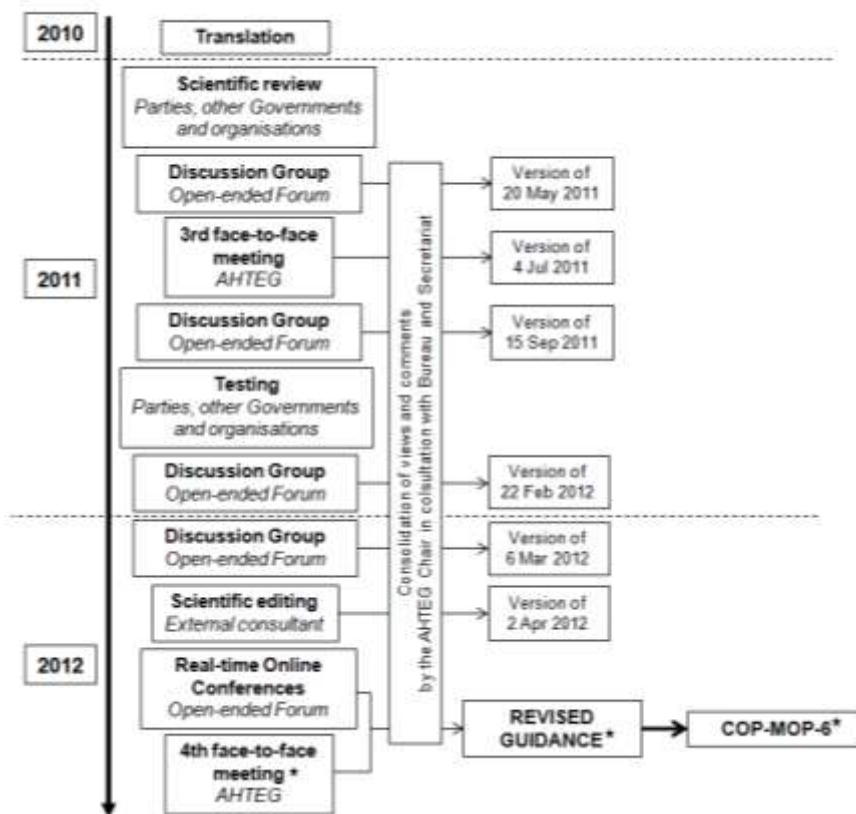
2010

Translation

Scientific review
Parties, other Governments and organisations

Discussion Group
Open-ended Forum

3rd face-to-face meeting
AHTEG

2011

Discussion Group
Open-ended Forum

Testing
Parties, other Governments and organisations

Discussion Group
Open-ended Forum

Discussion Group
Open-ended Forum

Scientific editing
External consultant

2012

Real-time Online Conferences
Open-ended Forum

4th face-to-face meeting *
AHTEG

Consolidation of views and comments by the AHTEG Chair in colsultation with Bureau and Secretariat

Version of 20 May 2011

Version of 4 Jul 2011

Version of 15 Sep 2011

Version of 22 Feb 2012

Version of 6 Mar 2012

Version of 2 Apr 2012

REVISED GUIDANCE*

COP-MOP-6*